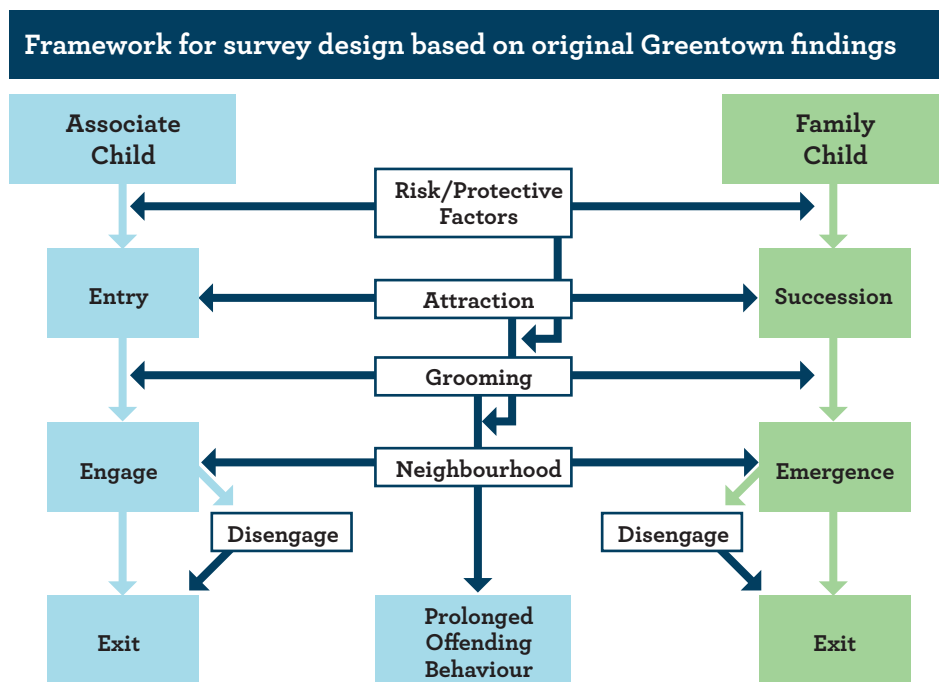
Framework for survey design based on original Greentown findings

Associate Child

Family Child

Risk/Protective Factors

Entry

Attraction

Succession

Grooming

Engage

Neighbourhood

Emergence

Disengage

Disengage

Exit

Prolonged Offending Behaviour

Exit